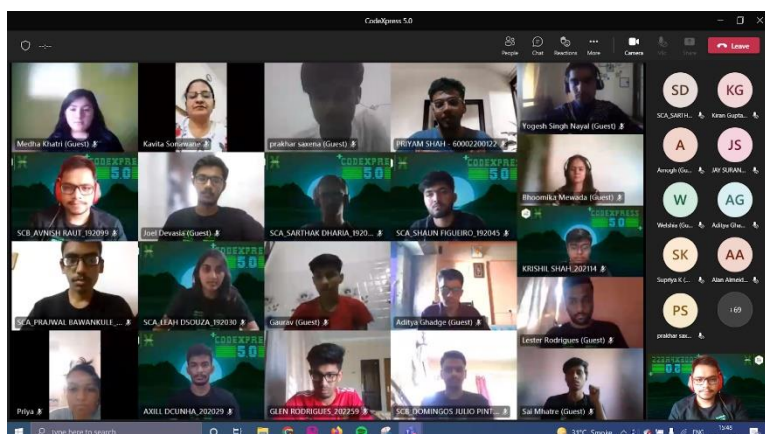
CodeXpress 5.0

People Chat Reactions More Camera Mic Share Leave

Medha Khatri (Guest)
Kavita Sonawane
prakhar saxena (Guest)
PRIYAM SHAH - 60002200122
Yogesh Singh Nayal (Guest)
SCB_AVNISH RAUT_192099
Joel Devasia (Guest)
SCA_SARTHAK DHARIA_1920...
SCA_SHAUN FIGUEIRO_192045
Bhoomika Mewada (Guest)
KRISHIL SHAH_202114
SCA_PRAJWAL BAWANKULE_...
SCA_LEAH DSOUZA_192030
Gaurav (Guest)
Aditya Ghadge (Guest)
Lester Rodrigues (Guest)
Priya
AXILL DCUNHA_202029
GLEN RODRIGUES_202259
SCB_DOMINGOS JULIO PINT...
Sai Mhatre (Guest)

CODEXPRESS 5.0

SD SCA_SARTH...
KG Kiran Gupta...
A Amogh (Gu...
JS JAY SURAN...
W Webfrie (Gu...
AG Aditya Gha...
SK Supriya K (...
AA Alan Almeid...
PS prakhar sax...
+69

Type here to search
31°C Smoke ENG 11:45